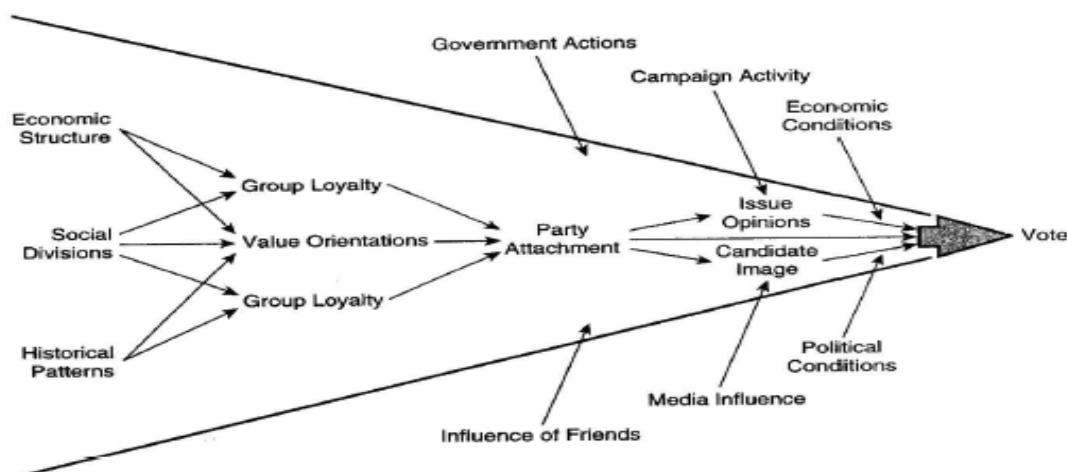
Government Actions

Campaign Activity

Economic Conditions

Economic Structure

Group Loyalty

Social Divisions

Value Orientations

Party Attachment

Issue Opinions

Candidate Image

Vote

Group Loyalty

Historical Patterns

Political Conditions

Media Influence

Influence of Friends